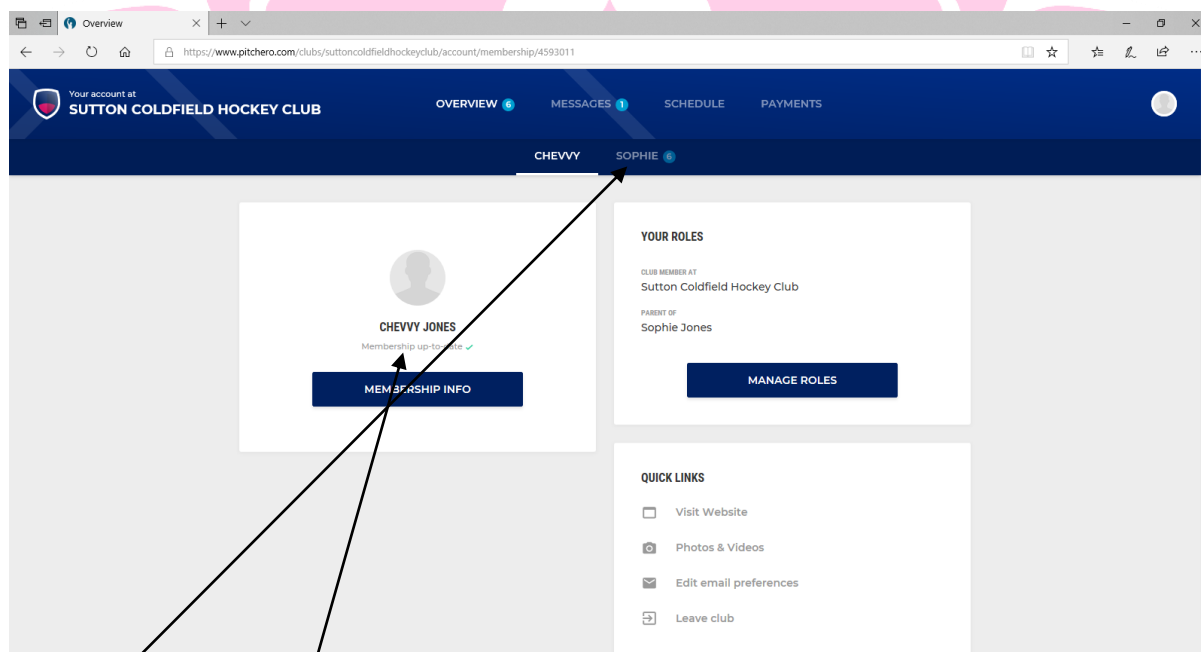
Overview

https://www.pitchero.com/clubs/suttoncoldfieldhockeyclub/account/membership/4593011

Your account at
SUTTON COLDFIELD HOCKEY CLUB

OVERVIEW 6 MESSAGES 1 SCHEDULE PAYMENTS

CHEVVY SOPHIE 6

CHEVVY JONES
Membership up-to-date ✓

MEMBERSHIP INFO

YOUR ROLES

CLUB MEMBER AT
Sutton Coldfield Hockey Club

PARENT OF
Sophie Jones

MANAGE ROLES

QUICK LINKS

Visit Website

Photos & Videos

Edit email preferences

Leave club